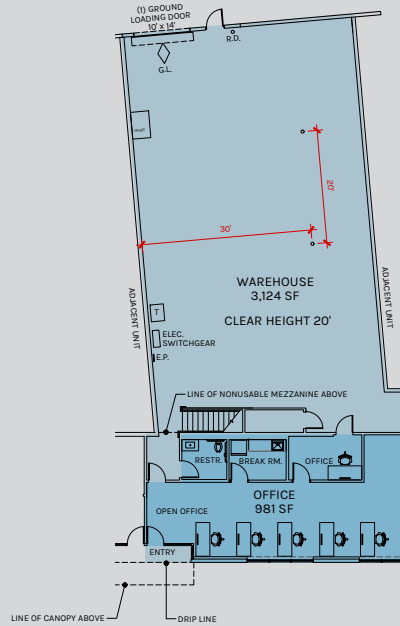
(1) GROUND LOADING DOOR
10' x 14'

R.D.

G.L.

20'

30'

WAREHOUSE
3,124 SF

CLEAR HEIGHT 20'

ADJACENT UNIT

ADJACENT UNIT

T

ELEC. SWITCHGEAR

E.P.

LINE OF NONUSABLE MEZZANINE ABOVE

RESTR.

BREAK RM.

OFFICE

OFFICE
981 SF

OPEN OFFICE

ENTRY

LINE OF CANOPY ABOVE

DRIP LINE